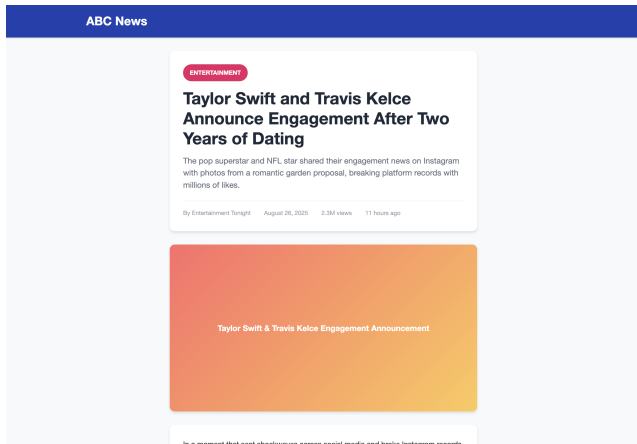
ABC News

ENTERTAINMENT

Taylor Swift and Travis Kelce Announce Engagement After Two Years of Dating

The pop superstar and NFL star shared their engagement news on Instagram with photos from a romantic garden proposal, breaking platform records with millions of likes.

By Entertainment Tonight August 26, 2025 2.3M views 11 hours ago

Taylor Swift & Travis Kelce Engagement Announcement

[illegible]